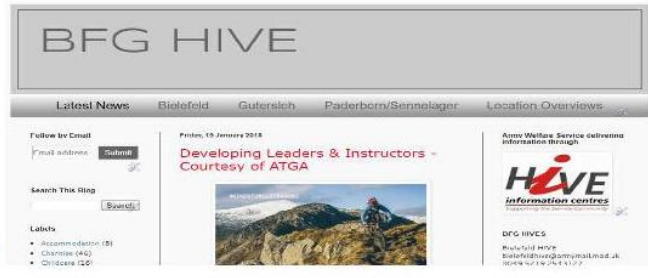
BFG HIVE

Latest News Bielefeld Gutersloh Paderborn/Sennelager Location Overviews

Follow by Email

Email address Submit

Search This Blog

Search

Labels

- Accommodation (8)
- Charities (46)
- Childcare (16)

Friday, 19 January 2018

Developing Leaders & Instructors - Courtesy of ATGA

Army Welfare Service delivering information through

HIVE information centres

Supporting the Service Community

BFG HIVES

Bielefeld HIVE
bielefeldhive@armymail.mod.uk
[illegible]